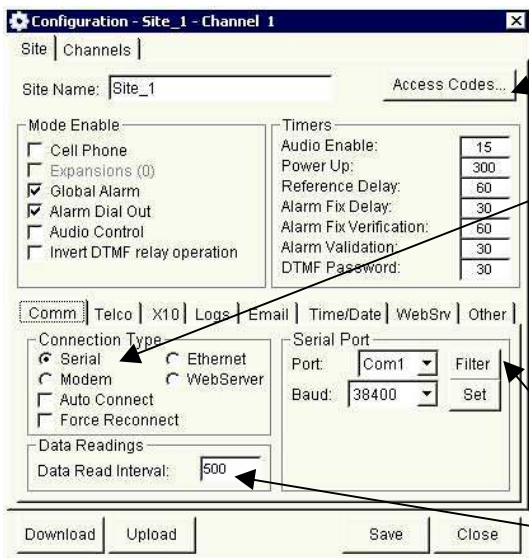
Configuration - Site_1 - Channel 1

Site | Channels

Site Name: Site_1

Access Codes...

Mode Enable
Cell Phone
Expansions (0)
Global Alarm
Alarm Dial Out
Audio Control
Invert DTMF relay operation

Timers
| | |
|---|---|
| Audio Enable: | 15 |
| Power Up: | 300 |
| Reference Delay: | 60 |
| Alarm Fix Delay: | 30 |
| Alarm Fix Verification: | 60 |
| Alarm Validation: | 30 |
| DTMF Password: | 30 |

Comm | Telco | X10 | Logs | Email | Time/Date | WebSrv | Other

Connection Type
Serial
Ethernet
Modem
WebServer
Auto Connect
Force Reconnect

Serial Port
Port: Com1
Filter
Baud: 38400
Set

Data Readings
Data Read Interval: 500

Download
Upload
Save
Close